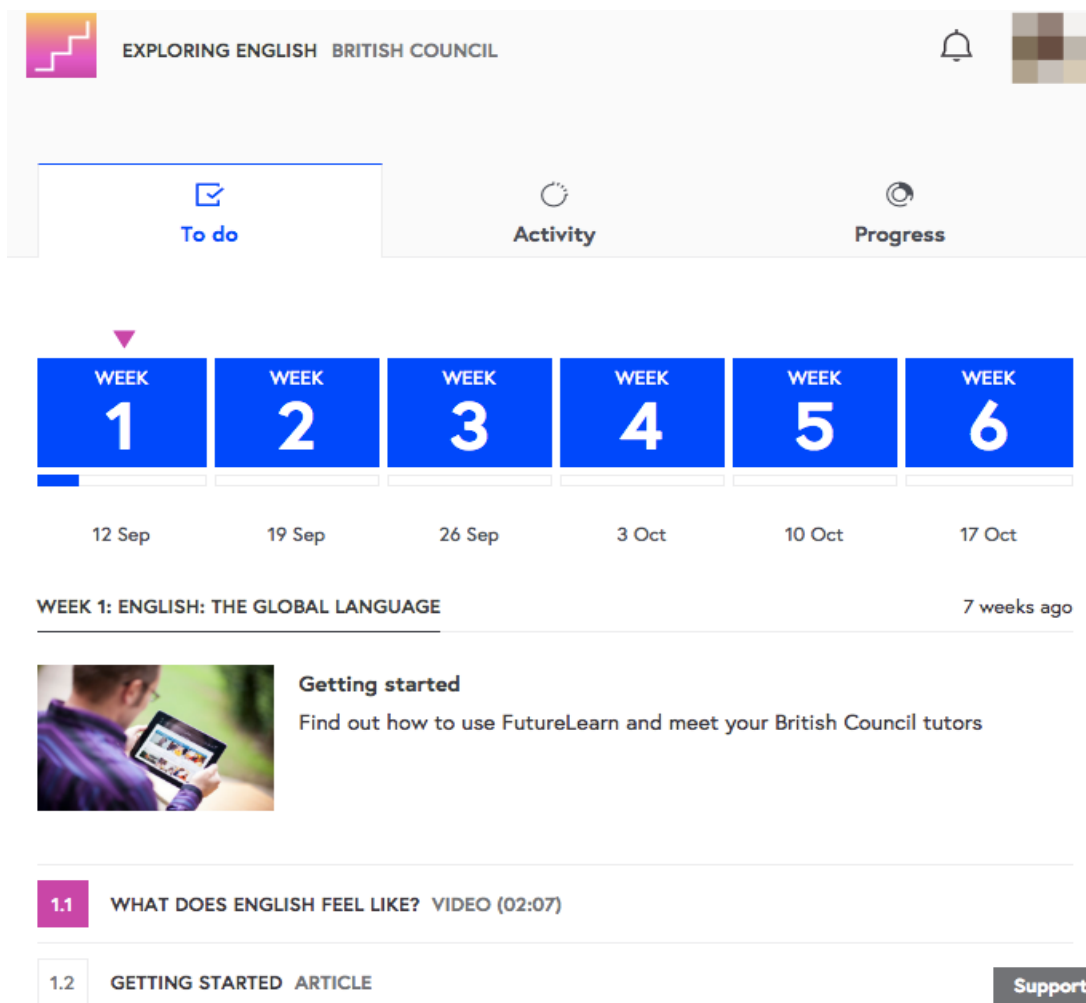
EXPLORING ENGLISH BRITISH COUNCIL

To do

Activity

Progress

WEEK 1

WEEK 2

WEEK 3

WEEK 4

WEEK 5

WEEK 6

12 Sep

19 Sep

26 Sep

3 Oct

10 Oct

17 Oct

WEEK 1: ENGLISH: THE GLOBAL LANGUAGE

7 weeks ago

Getting started

Find out how to use FutureLearn and meet your British Council tutors

1.1 WHAT DOES ENGLISH FEEL LIKE? VIDEO (02:07)

1.2 GETTING STARTED ARTICLE

Support